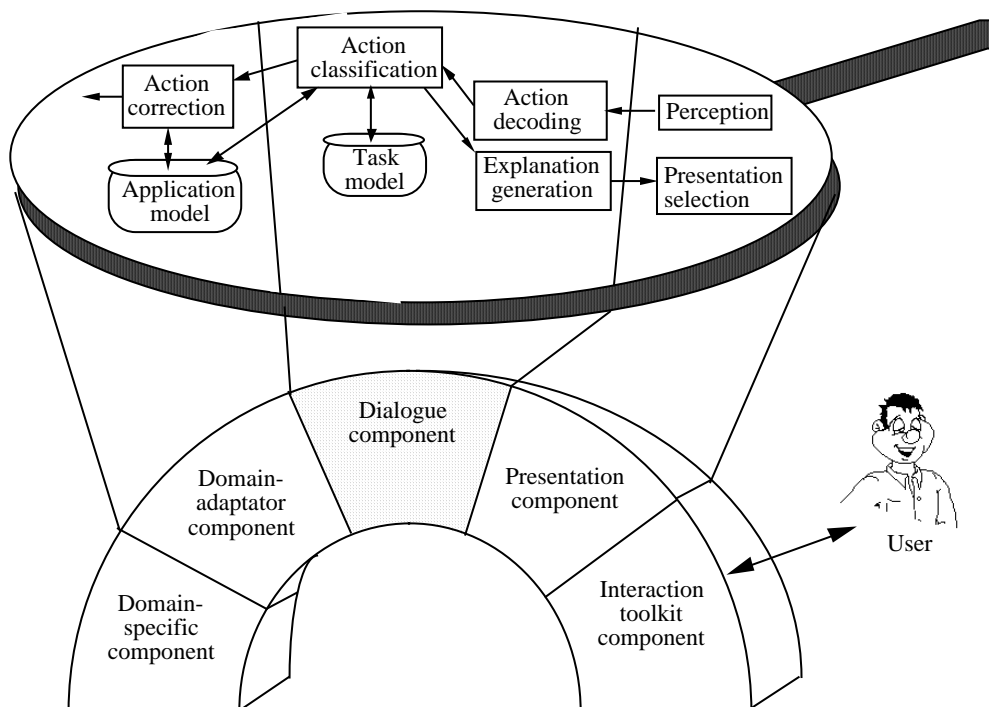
Action classification

Action correction

Action decoding

Perception

Task model

Application model

Explanation generation

Presentation selection

Dialogue component

Domain-adaptator component

Presentation component

User

Interaction toolkit component

Domain-specific component